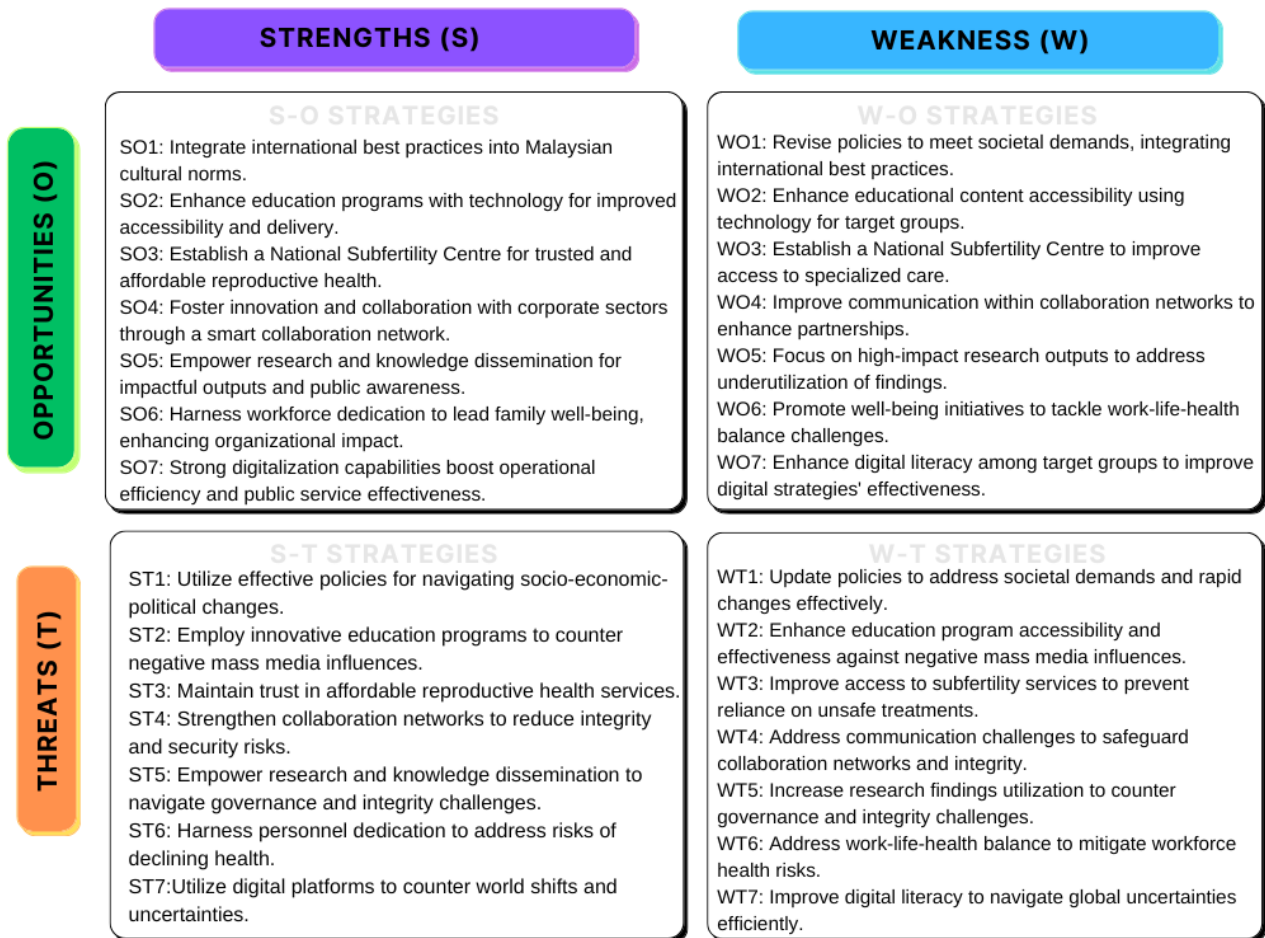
STRENGTHS (S)

WEAKNESS (W)

OPPORTUNITIES (O)

S-O STRATEGIES

SO1: Integrate international best practices into Malaysian cultural norms.
SO2: Enhance education programs with technology for improved accessibility and delivery.
SO3: Establish a National Subfertility Centre for trusted and affordable reproductive health.
SO4: Foster innovation and collaboration with corporate sectors through a smart collaboration network.
SO5: Empower research and knowledge dissemination for impactful outputs and public awareness.
SO6: Harness workforce dedication to lead family well-being, enhancing organizational impact.
SO7: Strong digitalization capabilities boost operational efficiency and public service effectiveness.

W-O STRATEGIES

WO1: Revise policies to meet societal demands, integrating international best practices.
WO2: Enhance educational content accessibility using technology for target groups.
WO3: Establish a National Subfertility Centre to improve access to specialized care.
WO4: Improve communication within collaboration networks to enhance partnerships.
WO5: Focus on high-impact research outputs to address underutilization of findings.
WO6: Promote well-being initiatives to tackle work-life-health balance challenges.
WO7: Enhance digital literacy among target groups to improve digital strategies' effectiveness.

THREATS (T)

S-T STRATEGIES

ST1: Utilize effective policies for navigating socio-economic-political changes.
ST2: Employ innovative education programs to counter negative mass media influences.
ST3: Maintain trust in affordable reproductive health services.
ST4: Strengthen collaboration networks to reduce integrity and security risks.
ST5: Empower research and knowledge dissemination to navigate governance and integrity challenges.
ST6: Harness personnel dedication to address risks of declining health.
ST7:Utilize digital platforms to counter world shifts and uncertainties.

W-T STRATEGIES

WT1: Update policies to address societal demands and rapid changes effectively.
WT2: Enhance education program accessibility and effectiveness against negative mass media influences.
WT3: Improve access to subfertility services to prevent reliance on unsafe treatments.
WT4: Address communication challenges to safeguard collaboration networks and integrity.
WT5: Increase research findings utilization to counter governance and integrity challenges.
WT6: Address work-life-health balance to mitigate workforce health risks.
WT7: Improve digital literacy to navigate global uncertainties efficiently.